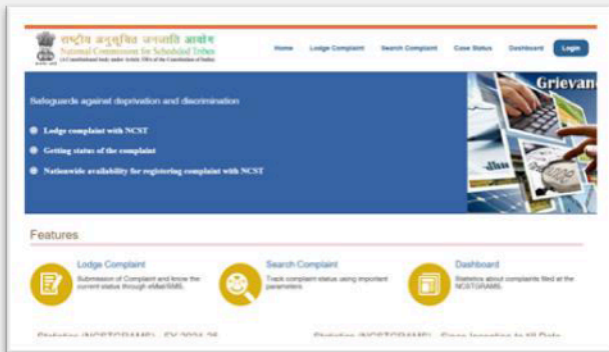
राष्ट्रीय अनुसूचित जनजाति आयोग
National Commission for Scheduled Tribes
(A Constitutional body under Article 338A of the Constitution of India)

Home Lodge Complaint Search Complaint Case Status Dashboard Login

Grievan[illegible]

Safeguards against deprivation and discrimination

Lodge complaint with NCST

Getting status of the complaint

Nationwide availability for registering complaint with NCST

Features

Lodge Complaint
Submission of Complaint and know the current status through eMail/SMS.

Search Complaint
Track complaint status using important parameters

Dashboard
Statistics about complaints filed at the NCSTGRAMS.

Statistics (NCSTGRAMS) - FY 2024-25 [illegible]

Statistics (NCSTGRAMS) - Since Inception to till Date